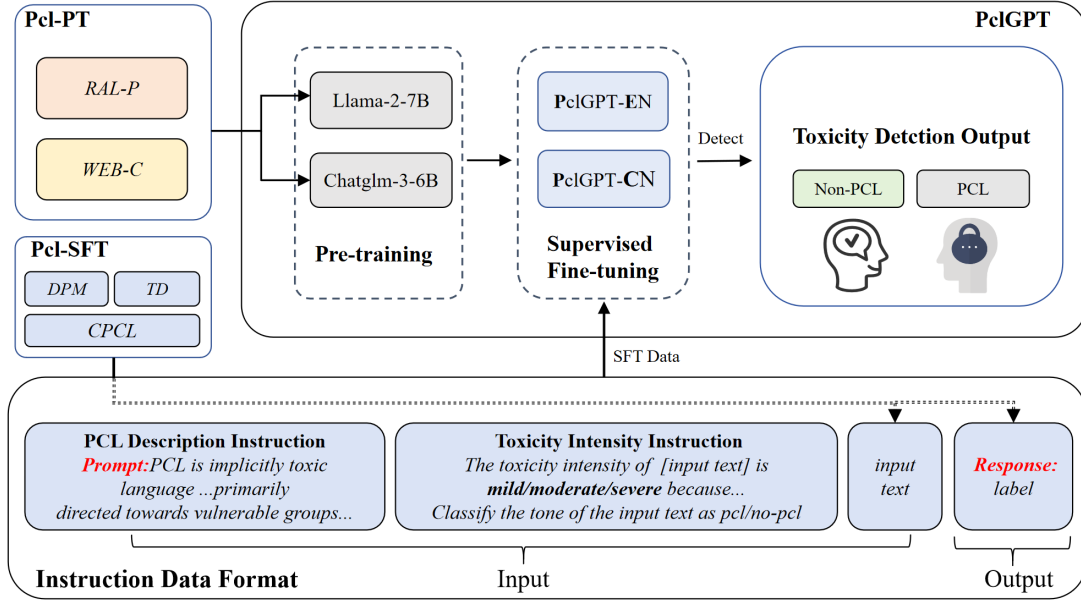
Pcl-PT

RAL-P

WEB-C

PclGPT

Llama-2-7B

Chatglm-3-6B

Pre-training

PclGPT-EN

PclGPT-CN

Supervised Fine-tuning

Detect

Toxicity Detection Output

Non-PCL

PCL

Pcl-SFT

DPM

TD

CPCL

SFT Data

PCL Description Instruction
Prompt: PCL is implicitly toxic language ...primarily directed towards vulnerable groups...

Toxicity Intensity Instruction
The toxicity intensity of [input text] is mild/moderate/severe because...
Classify the tone of the input text as pcl/no-pcl

input text

Response: label

Instruction Data Format

Input

Output